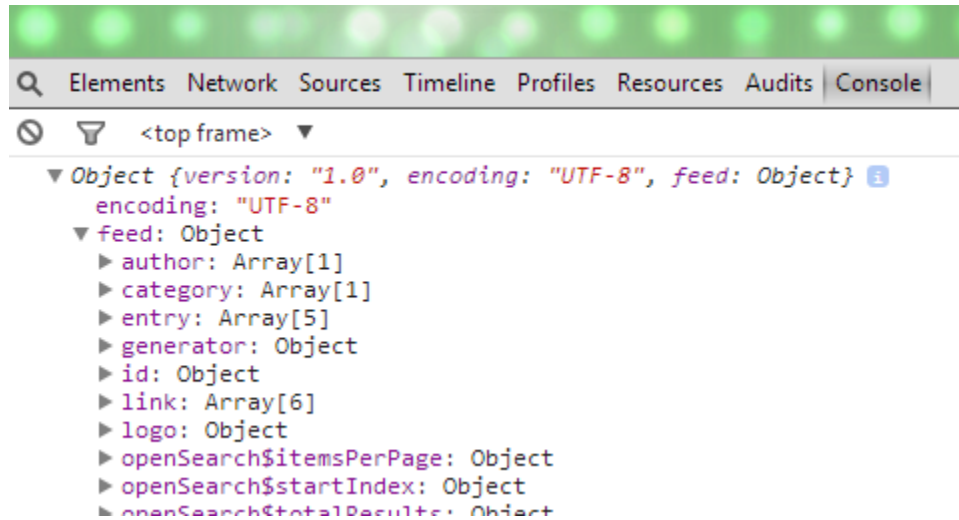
Elements Network Sources Timeline Profiles Resources Audits Console

<top frame> ▼

▼Object {version: "1.0", encoding: "UTF-8", feed: Object}
encoding: "UTF-8"
▼feed: Object
▶author: Array[1]
▶category: Array[1]
▶entry: Array[5]
▶generator: Object
▶id: Object
▶link: Array[6]
▶logo: Object
▶openSearch$itemsPerPage: Object
▶openSearch$startIndex: Object
▶openSearch$totalResults: Object